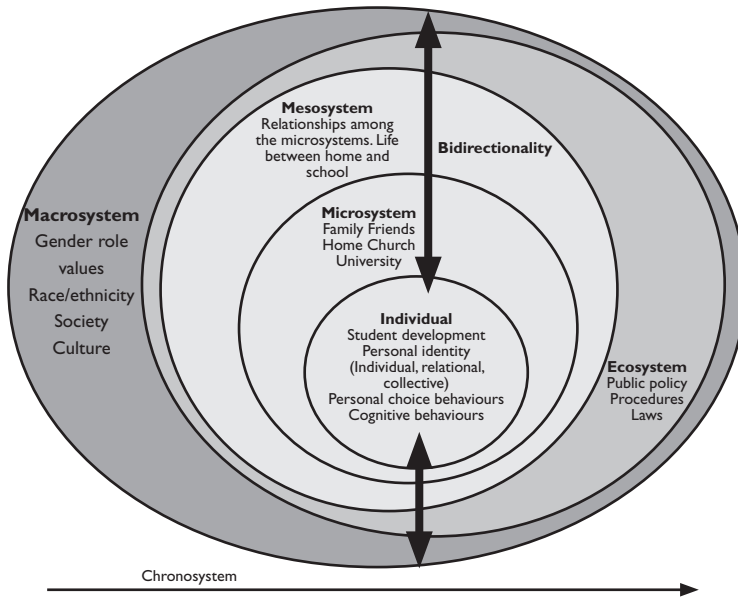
Mesosystem
Relationships among the microsystems. Life between home and school

Bidirectionality

Macrosystem
Gender role values
Race/ethnicity
Society
Culture

Microsystem
Family Friends
Home Church
University

Individual
Student development
Personal identity
(Individual, relational, collective)
Personal choice behaviours
Cognitive behaviours

Ecosystem
Public policy
Procedures
Laws

Chronosystem